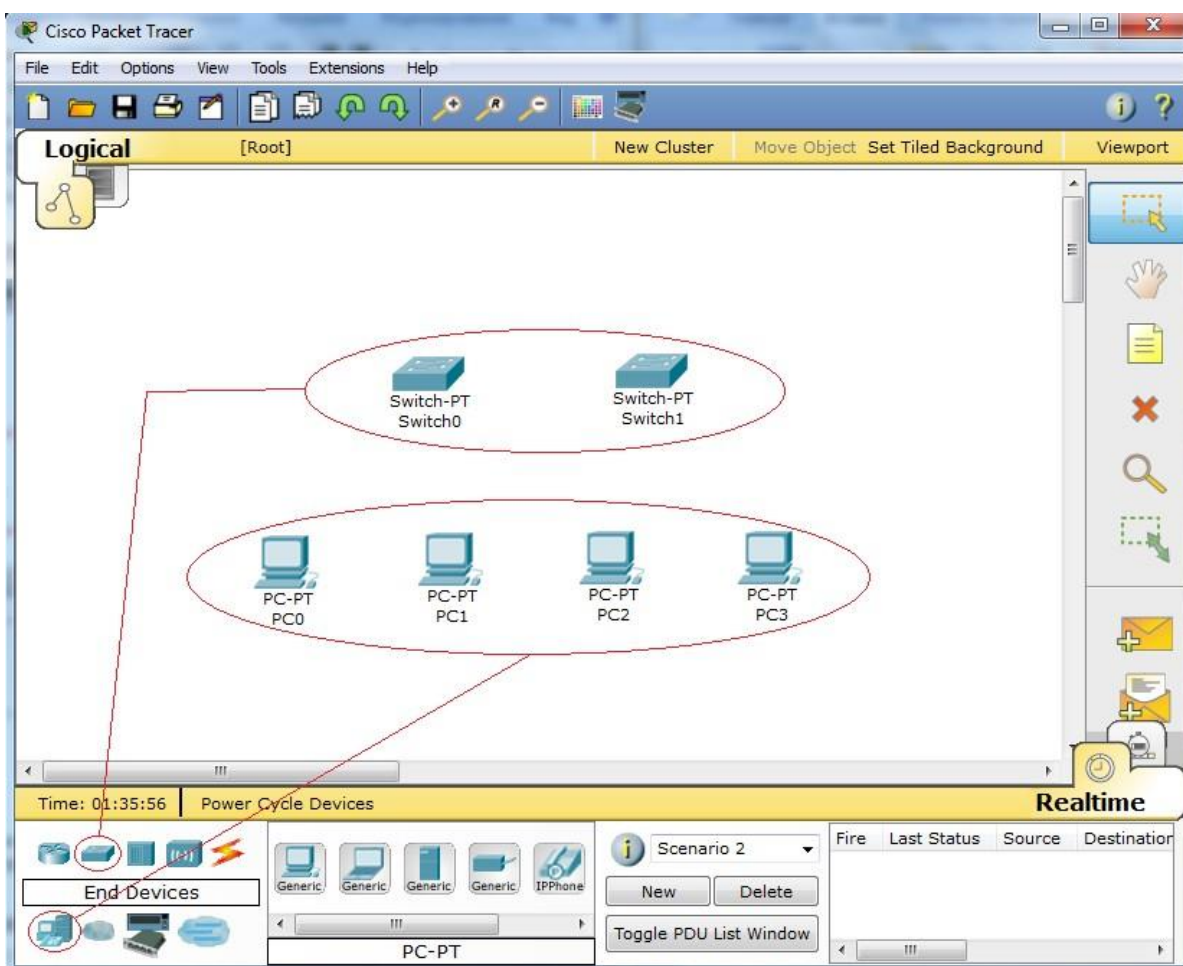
Cisco Packet Tracer

File Edit Options View Tools Extensions Help

Logical [Root] New Cluster Move Object Set Tiled Background Viewport

Switch-PT
Switch0

Switch-PT
Switch1

PC-PT
PC0

PC-PT
PC1

PC-PT
PC2

PC-PT
PC3

Time: 01:35:56 Power Cycle Devices

Realtime

End Devices

Generic Generic Generic Generic IPPhone

PC-PT

Scenario 2

New Delete

Toggle PDU List Window

| Fire | Last Status | Source | Destination |
|---|---|---|---|